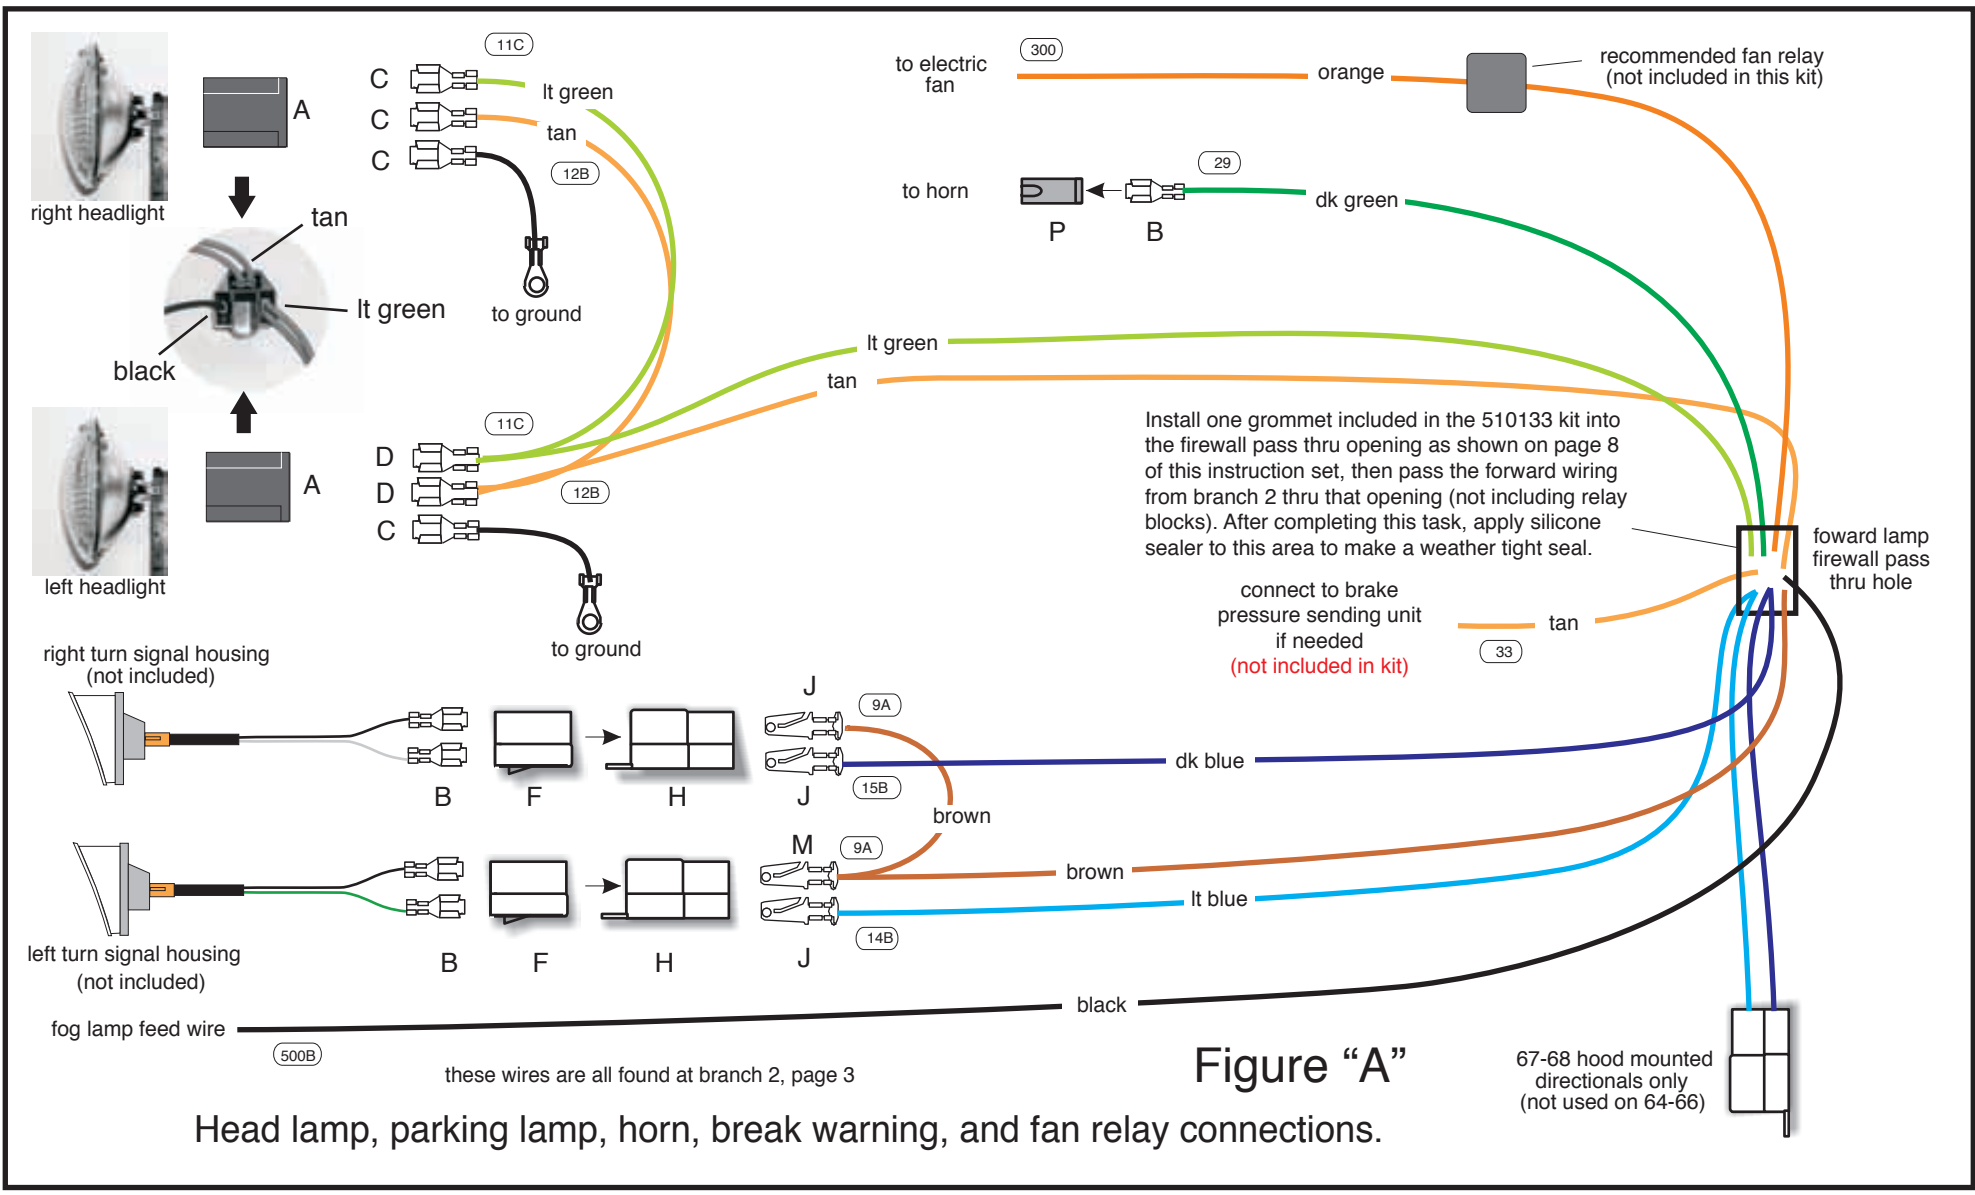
right headlight

A

tan

lt green

black

left headlight

A

C
C
C

11C

lt green

tan

12B

to ground

to electric fan

300

orange

recommended fan relay (not included in this kit)

to horn

P

B

29

dk green

lt green

tan

11C

D
D
C

12B

to ground

Install one grommet included in the 510133 kit into the firewall pass thru opening as shown on page 8 of this instruction set, then pass the forward wiring from branch 2 thru that opening (not including relay blocks). After completing this task, apply silicone sealer to this area to make a weather tight seal.

foward lamp firewall pass thru hole

connect to brake pressure sending unit if needed (not included in kit)

tan

33

right turn signal housing (not included)

B

F

H

J

9A

J

15B

dk blue

brown

M

9A

brown

lt blue

J

14B

left turn signal housing (not included)

B

F

H

fog lamp feed wire

500B

black

these wires are all found at branch 2, page 3

Figure “A”

67-68 hood mounted directionals only (not used on 64-66)

Head lamp, parking lamp, horn, break warning, and fan relay connections.